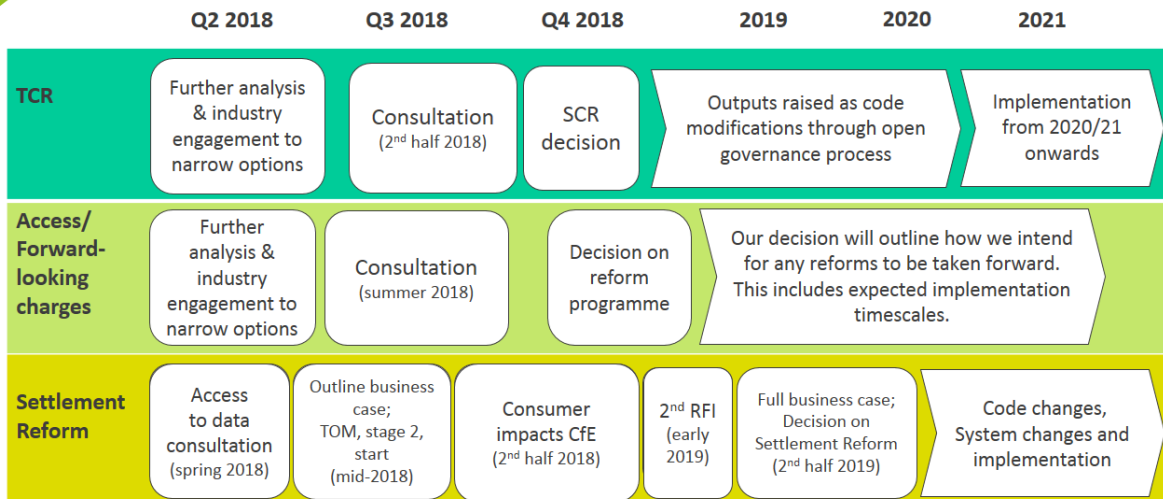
Q2 2018
Q3 2018
Q4 2018
2019
2020
2021

TCR

Further analysis & industry engagement to narrow options

Consultation
(2$^{nd}$ half 2018)

SCR decision

Outputs raised as code modifications through open governance process

Implementation from 2020/21 onwards

Access/ Forward-looking charges

Further analysis & industry engagement to narrow options

Consultation
(summer 2018)

Decision on reform programme

Our decision will outline how we intend for any reforms to be taken forward. This includes expected implementation timescales.

Settlement Reform

Access to data consultation
(spring 2018)

Outline business case;
TOM, stage 2, start
(mid-2018)

Consumer impacts CfE
(2$^{nd}$ half 2018)

2$^{nd}$ RFI
(early 2019)

Full business case;
Decision on Settlement Reform
(2$^{nd}$ half 2019)

Code changes, System changes and implementation